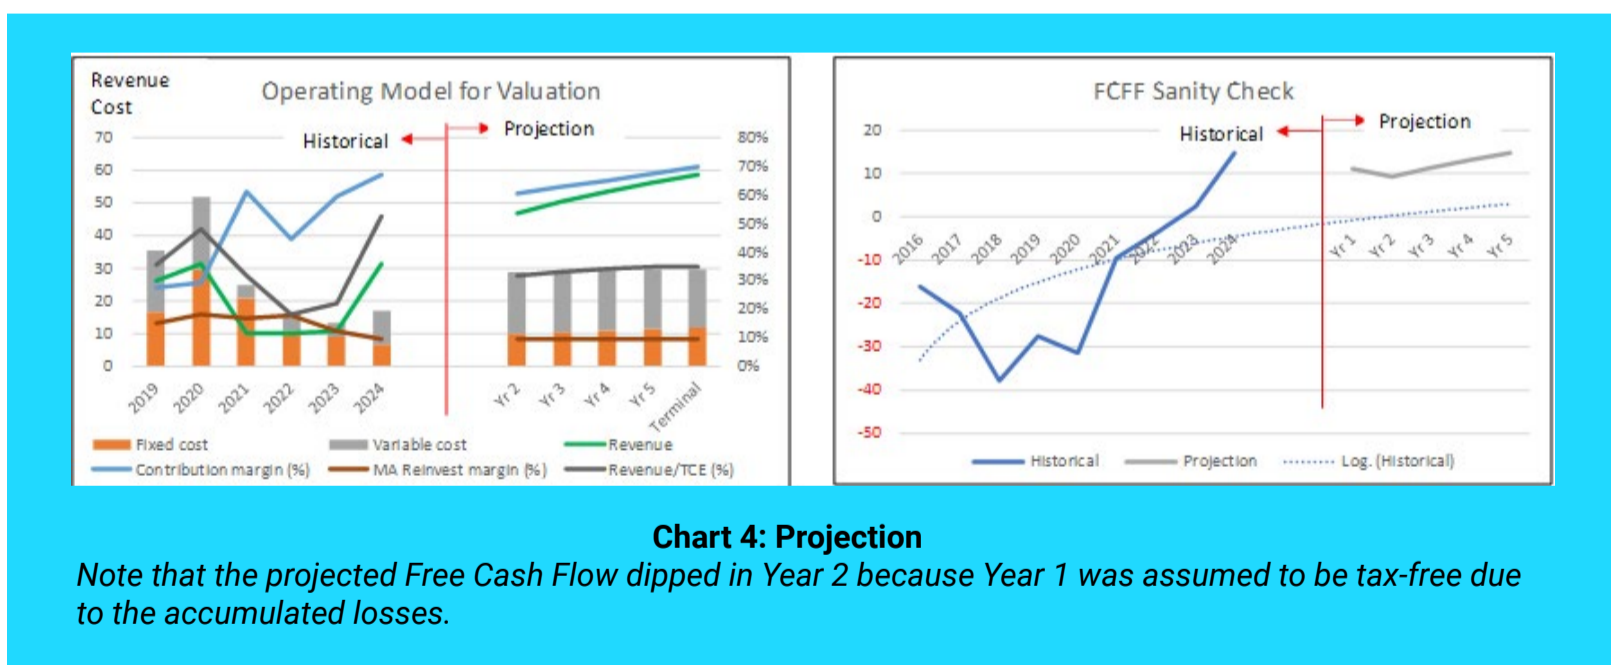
Revenue
Cost

Operating Model for Valuation

Historical

Projection

70
60
50
40
30
20
10
0

80%
70%
60%
50%
40%
30%
20%
10%
0%

2019
2020
2021
2022
2023
2024

Yr 2
Yr 3
Yr 4
Yr 5
Terminal

Fixed cost
Variable cost
Revenue
Contribution margin (%)
MA Reinvest margin (%)
Revenue/TCE (%)

FCFF Sanity Check

Historical

Projection

20
10
0
-10
-20
-30
-40
-50

2016
2017
2018
2019
2020
2021
2022
2023
2024
Yr 1
Yr 2
Yr 3
Yr 4
Yr 5

Historical
Projection
Log. (Historical)

**Chart 4: Projection**

*Note that the projected Free Cash Flow dipped in Year 2 because Year 1 was assumed to be tax-free due to the accumulated losses.*